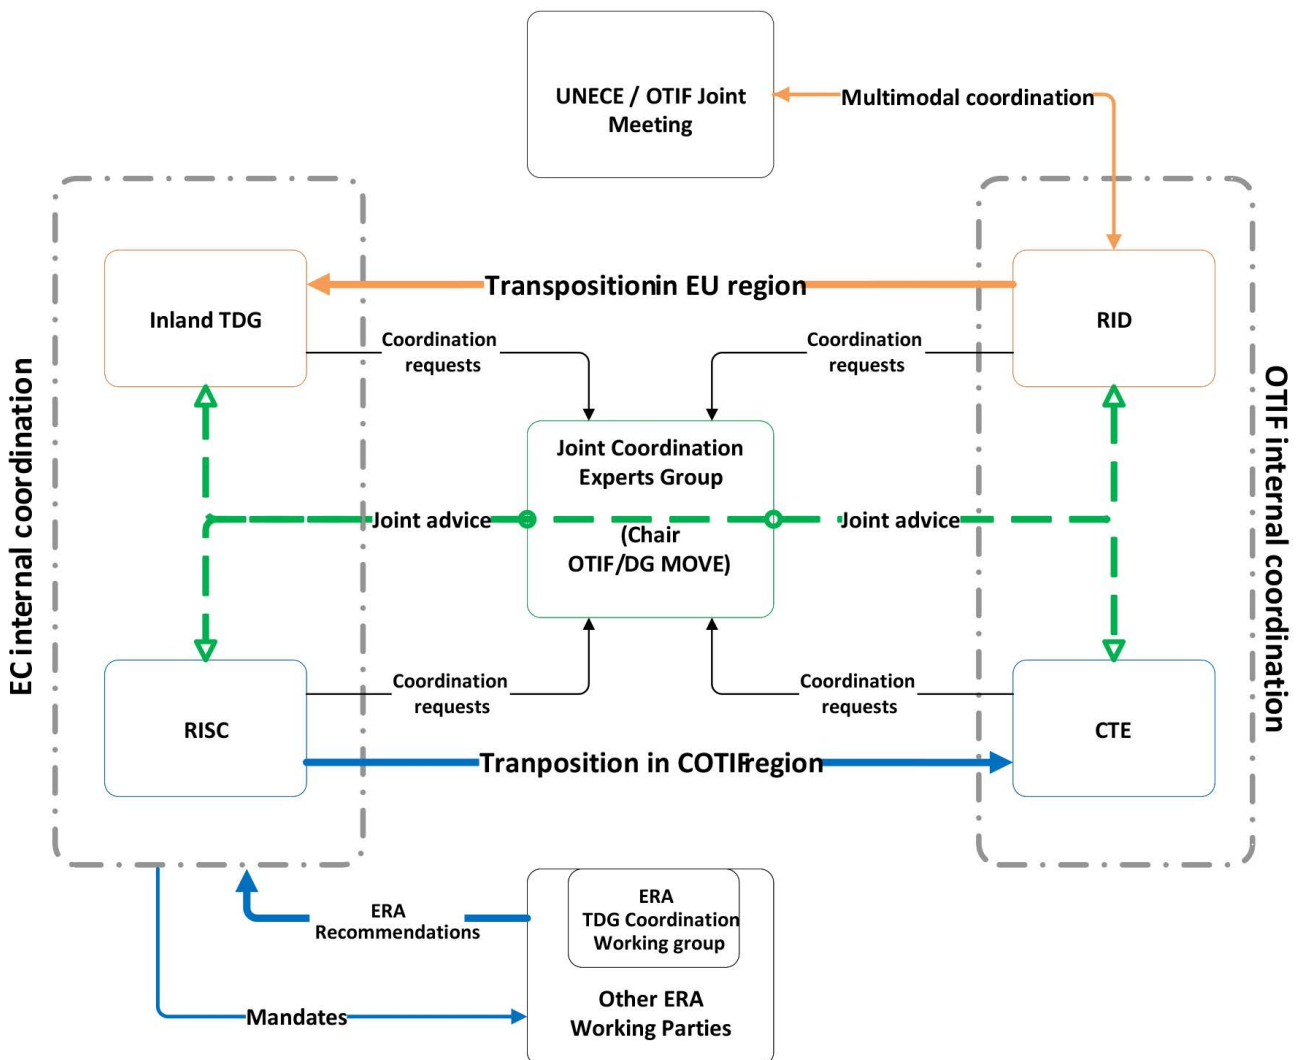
UNECE / OTIF Joint Meeting

Multimodal coordination

EC internal coordination

OTIF internal coordination

Inland TDG

Transpositionin EU region

RID

Coordination requests

Coordination requests

Joint Coordination Experts Group

Joint advice

Joint advice

(Chair OTIF/DG MOVE)

Coordination requests

Coordination requests

RISC

CTE

Tranposition in COTIFregion

ERA Recommendations

ERA TDG Coordination Working group

Other ERA Working Parties

Mandates